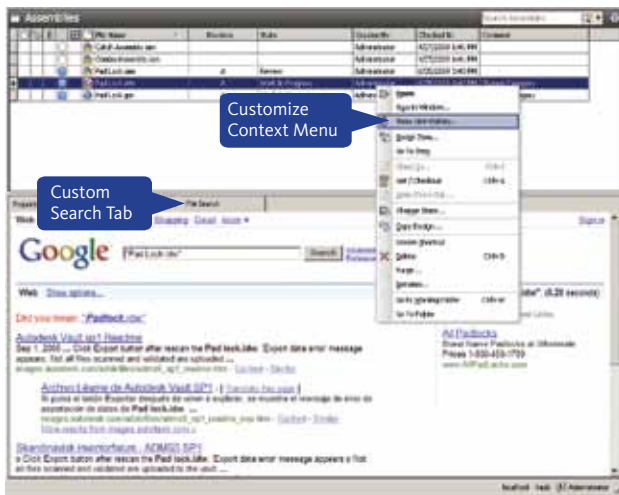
Assemblies

File Name | Revision | State | Created By | Checked In | Comment

Customize Context Menu

Custom Search Tab

File Search

Google

Pad Lock.idw

Search

Web

Did you mean: "Padlock.idw"

Autodesk Vault sp1 Readme

Archivo Léame de Autodesk Vault SP1

All Padlocks

Skandinavisk inventorfaque - ADMS5 SP1

Open

Go to Folder